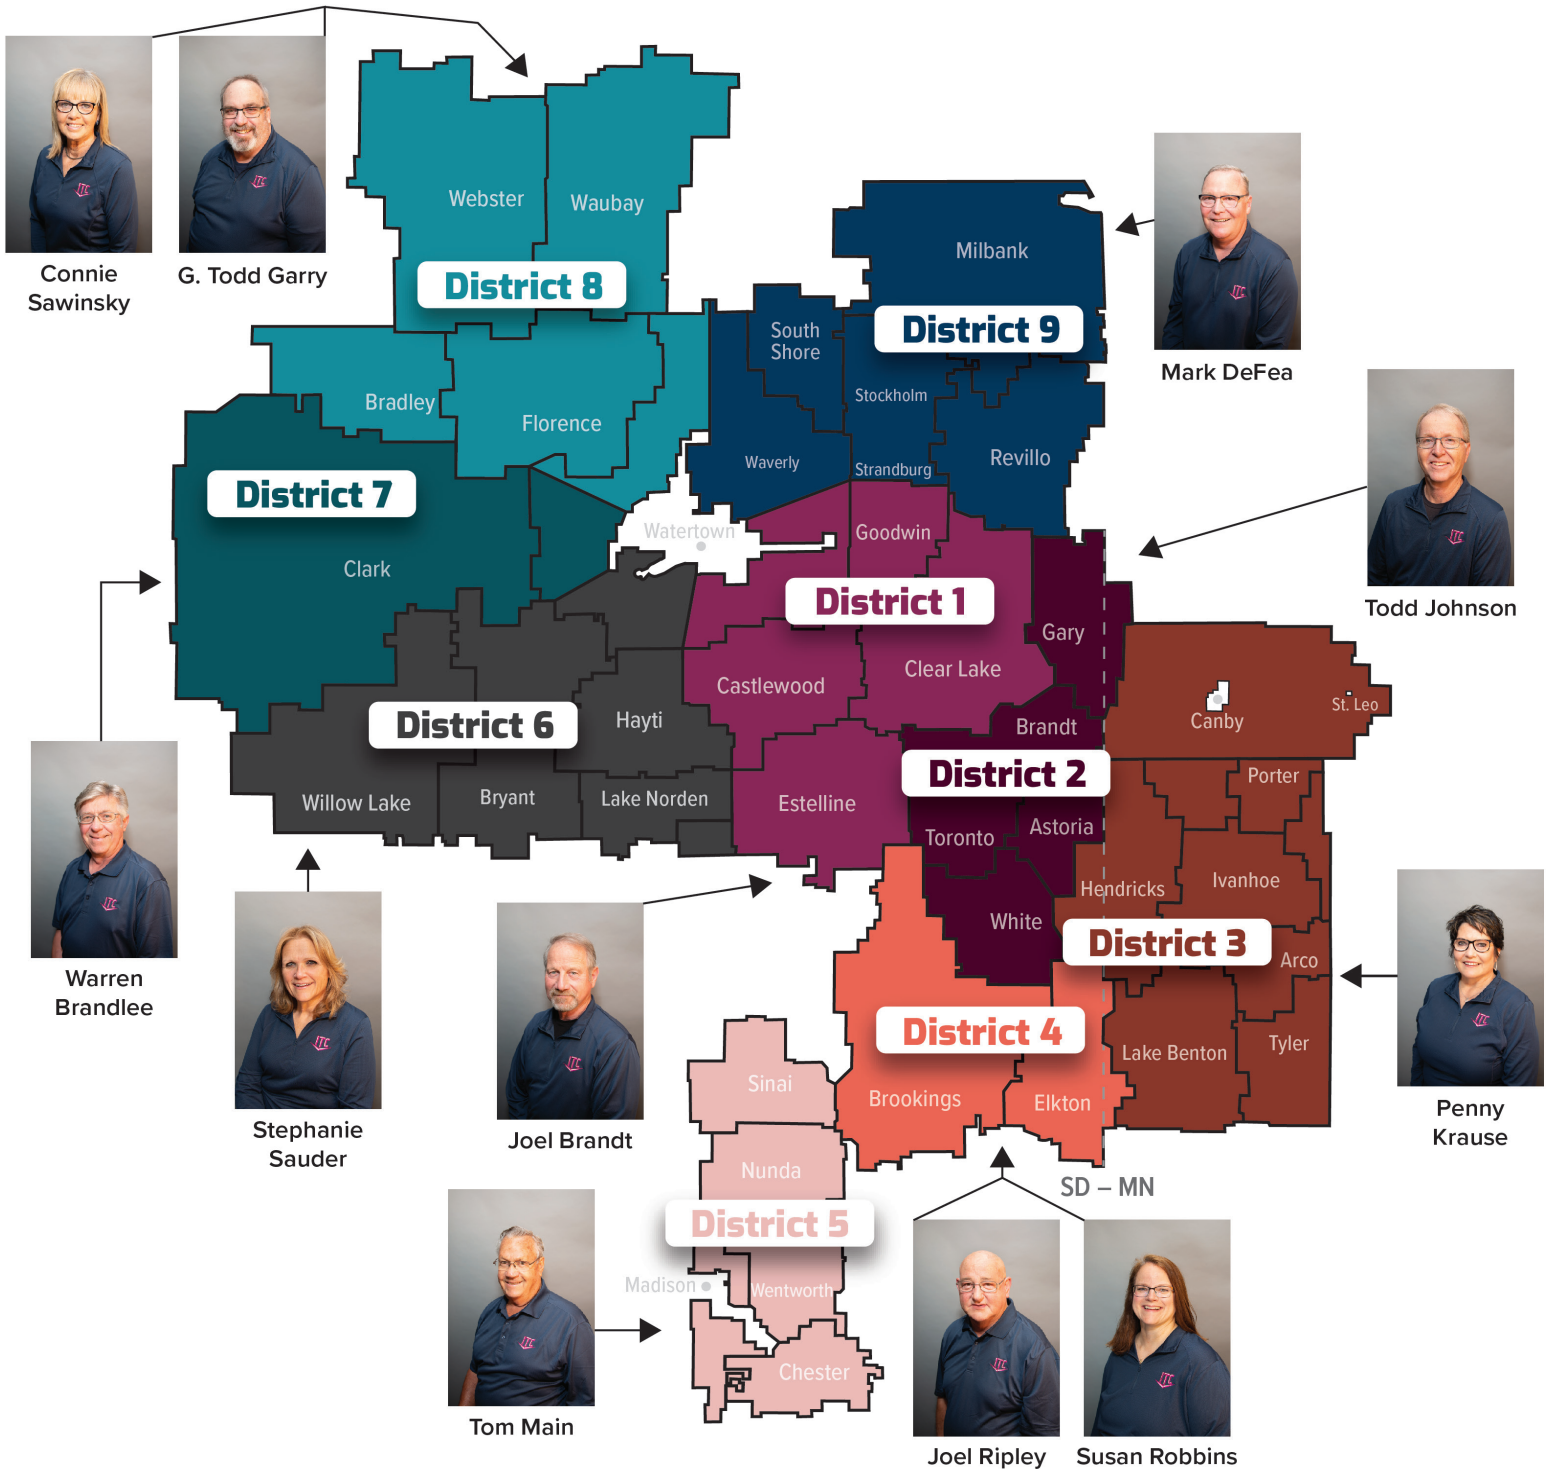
Connie Sawinsky

G. Todd Garry

Webster

Waubay

District 8

Milbank

Mark DeFea

South Shore

District 9

Bradley

Florence

Stockholm

Revillo

Waverly

Strandburg

District 7

Watertown

Goodwin

Todd Johnson

Clark

District 1

Gary

Clear Lake

Canby

St. Leo

Castlewood

Hayti

Brandt

District 6

District 2

Porter

Willow Lake

Bryant

Lake Norden

Estelline

Toronto

Astoria

Ivanhoe

Warren Brandlee

Hendricks

White

District 3

Arco

Penny Krause

Sinai

District 4

Lake Benton

Tyler

Stephanie Sauder

Joel Brandt

Brookings

Elkton

Nunda

SD – MN

District 5

Madison

Wentworth

Chester

Tom Main

Joel Ripley

Susan Robbins